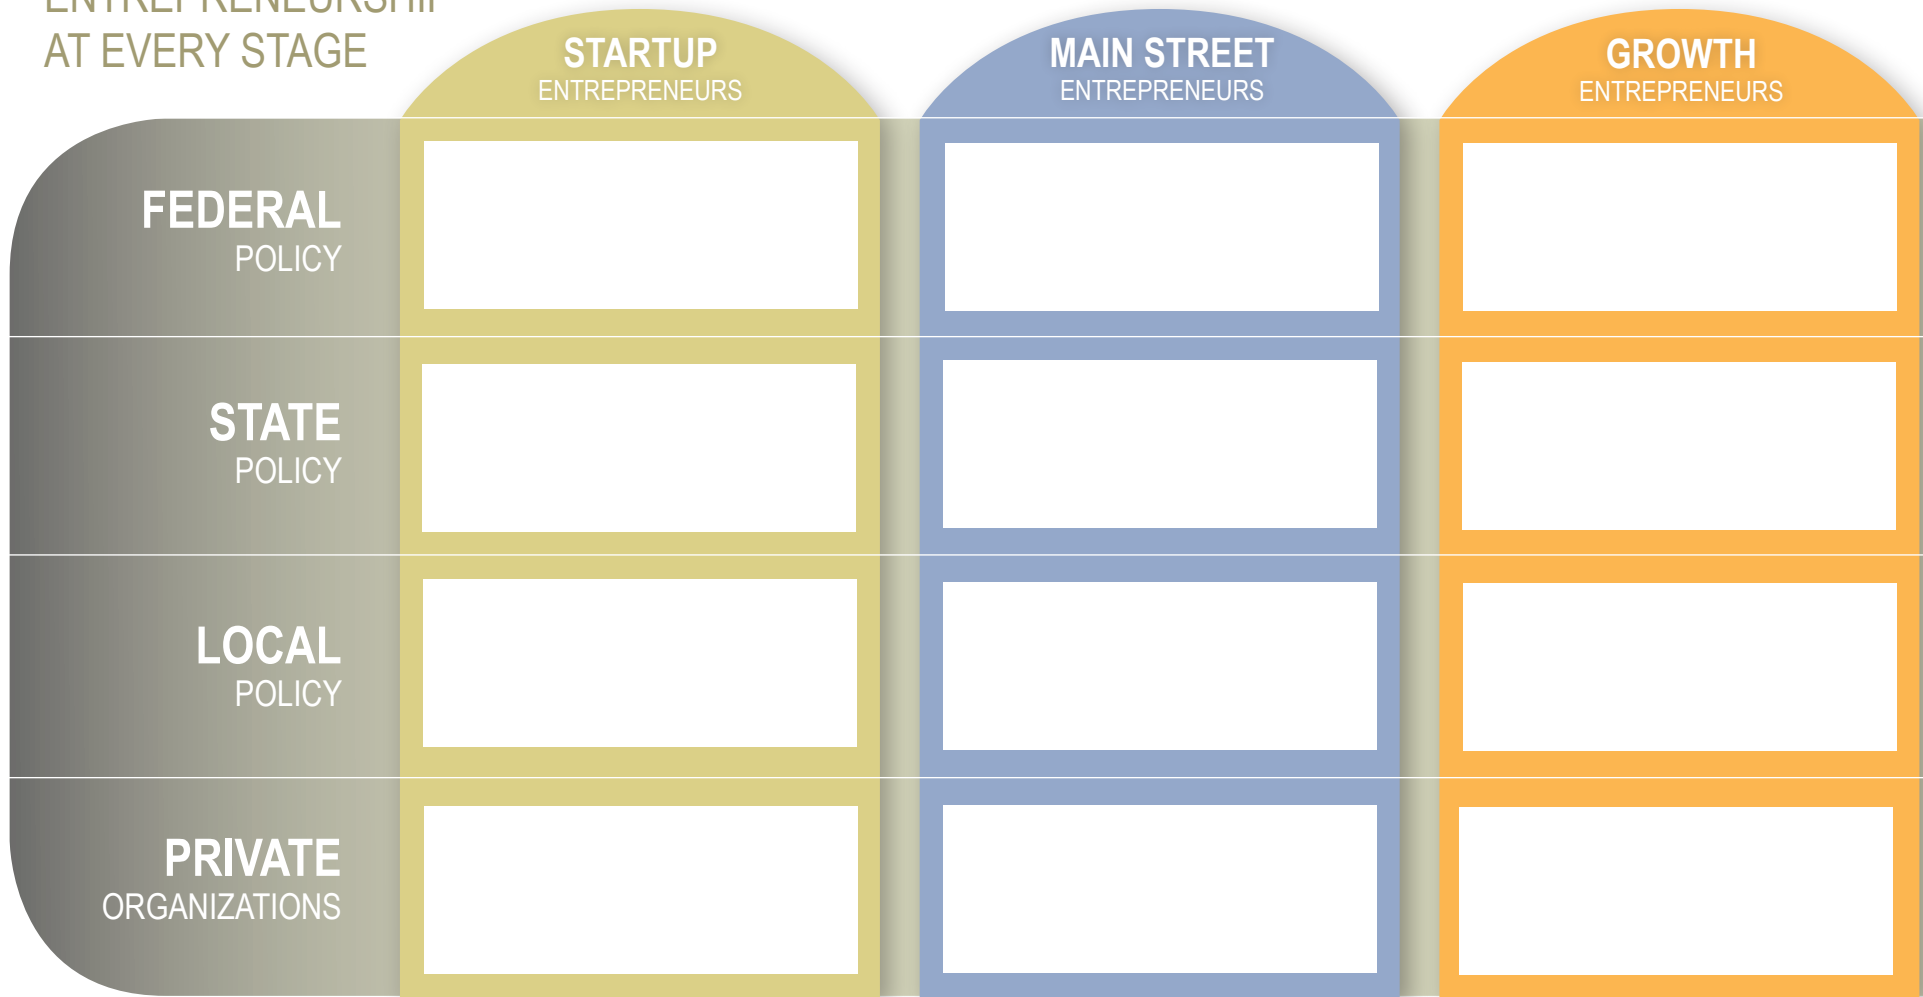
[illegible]
AT EVERY STAGE

| | STARTUP ENTREPRENEURS | MAIN STREET ENTREPRENEURS | GROWTH ENTREPRENEURS |
|---|---|---|---|
| FEDERAL POLICY | | | |
| STATE POLICY | | | |
| LOCAL POLICY | | | |
| PRIVATE ORGANIZATIONS | | | |